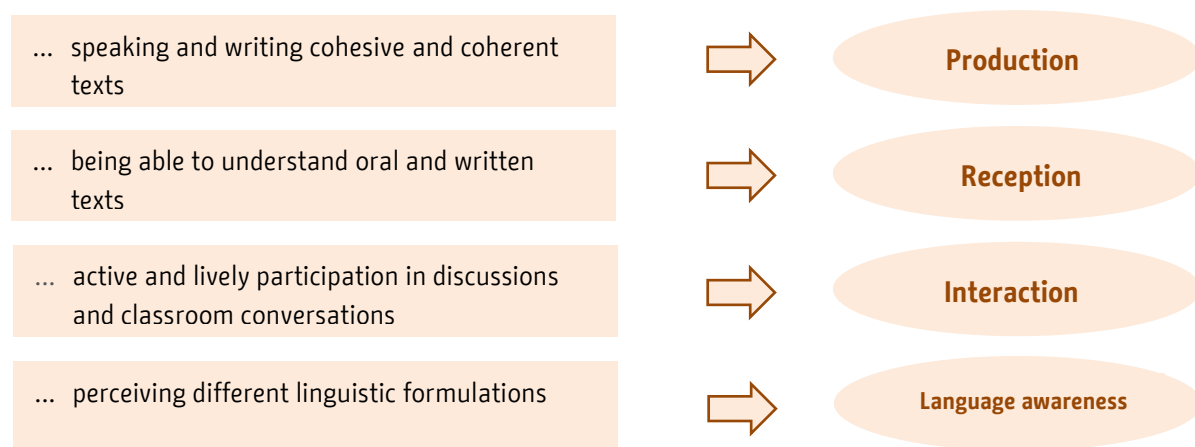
... speaking and writing cohesive and coherent texts

Production

... being able to understand oral and written texts

Reception

... active and lively participation in discussions and classroom conversations

Interaction

... perceiving different linguistic formulations

Language awareness